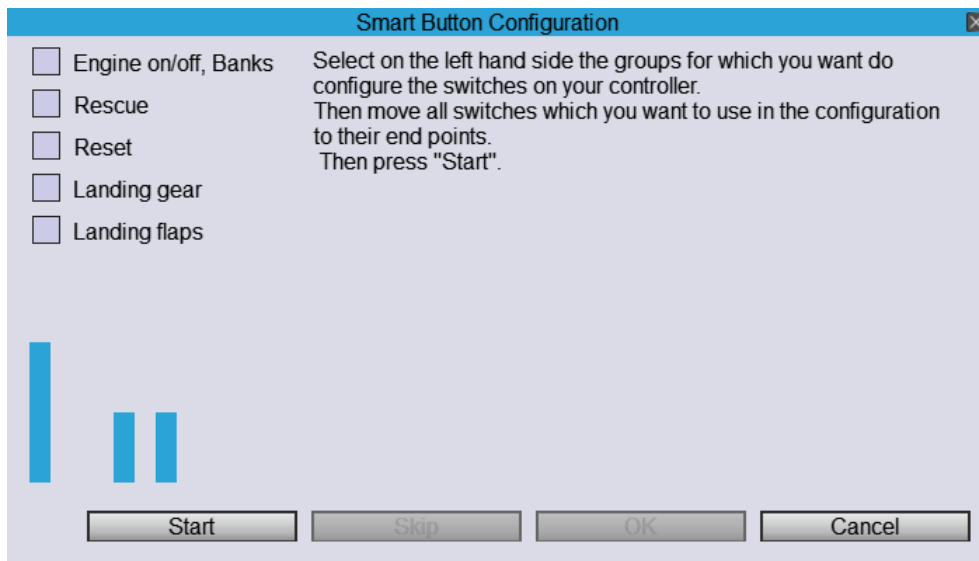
Smart Button Configuration

Engine on/off, Banks
Rescue
Reset
Landing gear
Landing flaps

Select on the left hand side the groups for which you want do configure the switches on your controller.
Then move all switches which you want to use in the configuration to their end points.
Then press "Start".

Start
Skip
OK
Cancel